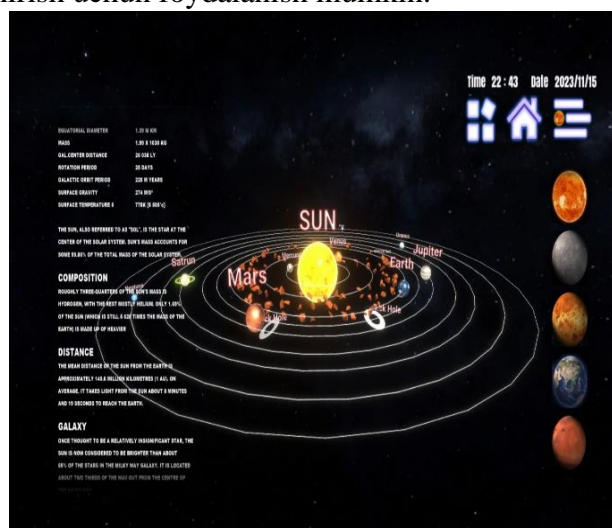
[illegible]

Time 22 : 43 Date 2023/11/15

| | |
|---|---|
| EQUATORIAL DIAMETER | 1.39 M KM |
| MASS | 1.99 X 1030 KG |
| GAL.CENTER DISTANCE | 26 000 LY |
| ROTATION PERIOD | 25 DAYS |
| GALACTIC ORBIT PERIOD | 230 M YEARS |
| SURFACE GRAVITY | 274 M/S² |
| SURFACE TEMPERATURE | 5778K (5 505°C) |

THE SUN, ALSO REFERRED TO AS "SOL", IS THE STAR AT THE CENTER OF THE SOLAR SYSTEM. SUN'S MASS ACCOUNTS FOR SOME 99.86% OF THE TOTAL MASS OF THE SOLAR SYSTEM.

COMPOSITION

ROUGHLY THREE-QUARTERS OF THE SUN'S MASS IS HYDROGEN, WITH THE REST MOSTLY HELIUM. ONLY 1.69% OF THE SUN (WHICH IS STILL 5 628 TIMES THE MASS OF THE EARTH) IS MADE UP OF HEAVIER

DISTANCE

THE MEAN DISTANCE OF THE SUN FROM THE EARTH IS APPROXIMATELY 149.6 MILLION KILOMETRES (1 AU). ON AVERAGE, IT TAKES LIGHT FROM THE SUN ABOUT 8 MINUTES AND 19 SECONDS TO REACH THE EARTH.

GALAXY

ONCE THOUGHT TO BE A RELATIVELY INSIGNIFICANT STAR, THE SUN IS NOW CONSIDERED TO BE BRIGHTER THAN ABOUT 85% OF THE STARS IN THE MILKY WAY GALAXY. IT IS LOCATED ABOUT TWO THIRDS OF THE WAY OUT FROM THE CENTRE OF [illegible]

SUN

Venus

Uranus

Jupiter

Satrun

Mercury

Mars

Earth

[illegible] Hole

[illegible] Hole

Neptune